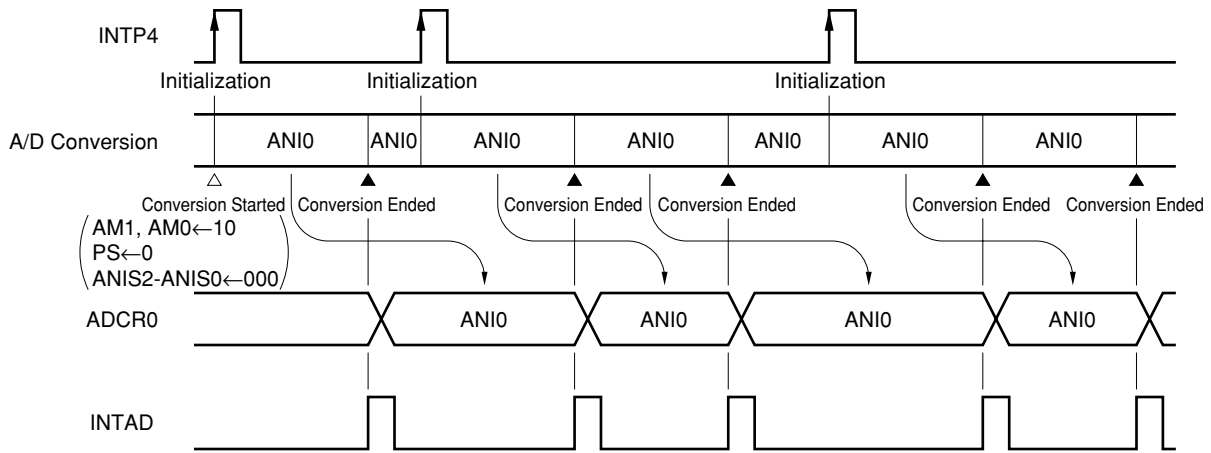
INTP4

Initialization

Initialization

Initialization

A/D Conversion

ANI0

ANI0

ANI0

ANI0

ANI0

ANI0

ANI0

Conversion Started

Conversion Ended

Conversion Ended

Conversion Ended

Conversion Ended

Conversion Ended

AM1, AM0←10
PS←0
ANIS2-ANIS0←000

ADCR0

ANI0

ANI0

ANI0

ANI0

INTAD